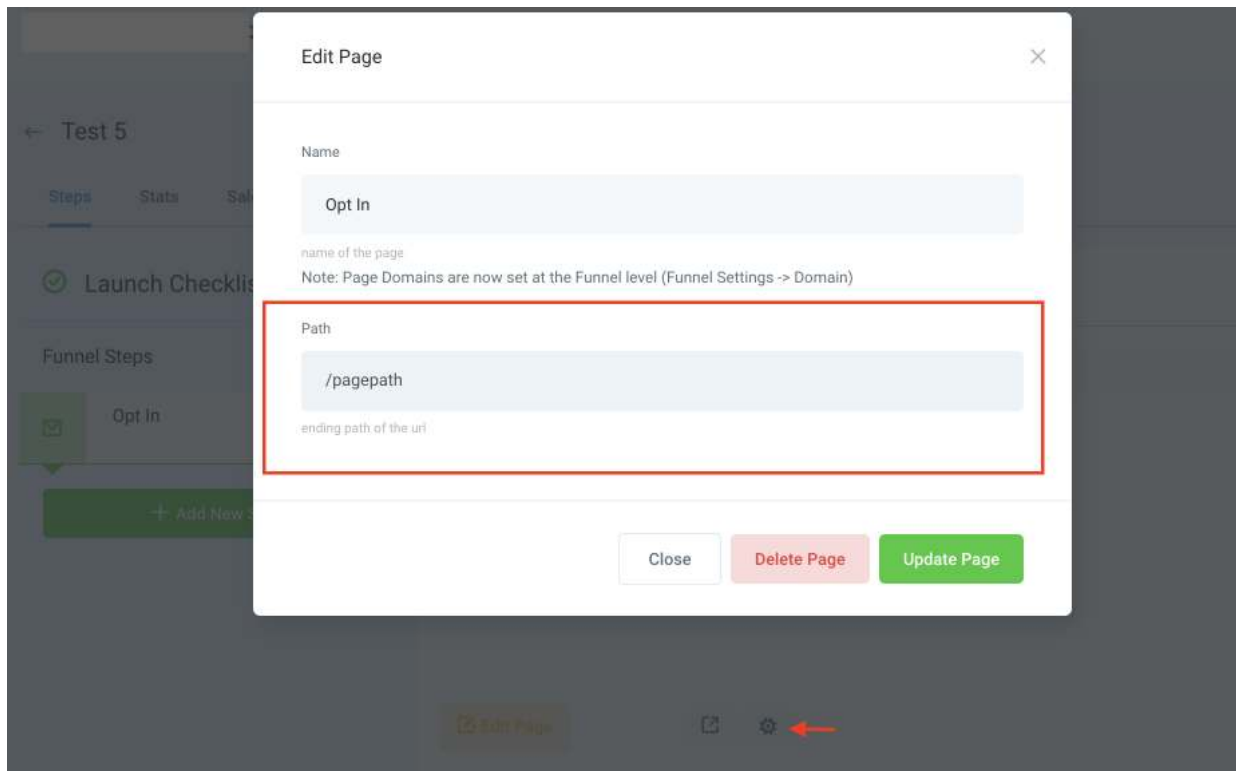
← Test 5

Steps Stats Sal

Launch Checklis

Funnel Steps

Opt In

+ Add New S

Edit Page

Name

Opt In

name of the page

Note: Page Domains are now set at the Funnel level (Funnel Settings -> Domain)

Path

/pagepath

ending path of the url

Close Delete Page Update Page

Edit Page